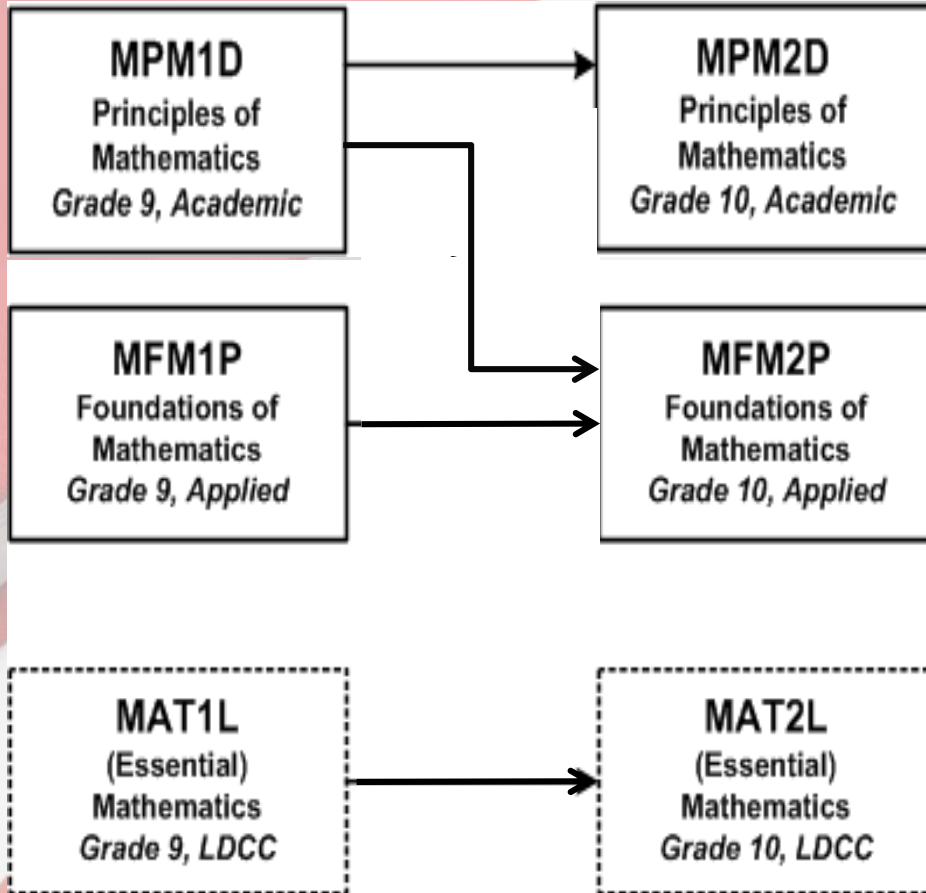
MPM1D
Principles of Mathematics
Grade 9, Academic

MPM2D
Principles of Mathematics
Grade 10, Academic

MFM1P
Foundations of Mathematics
Grade 9, Applied

MFM2P
Foundations of Mathematics
Grade 10, Applied

MAT1L
(Essential) Mathematics
Grade 9, LDCC

MAT2L
(Essential) Mathematics
Grade 10, LDCC